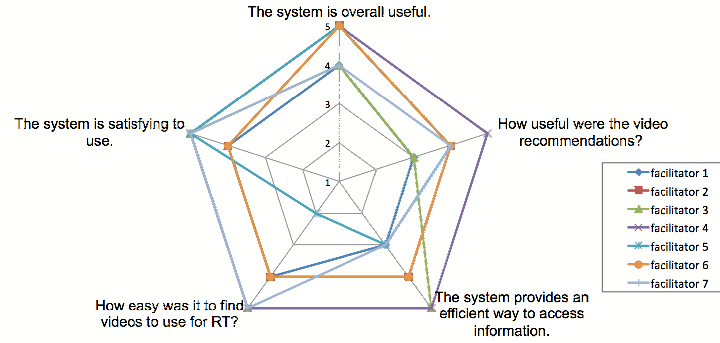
The system is overall useful.

5

4

3

2

1

How useful were the video recommendations?

The system provides an efficient way to access information.

How easy was it to find videos to use for RT?

The system is satisfying to use.

facilitator 1
facilitator 2
facilitator 3
facilitator 4
facilitator 5
facilitator 6
facilitator 7